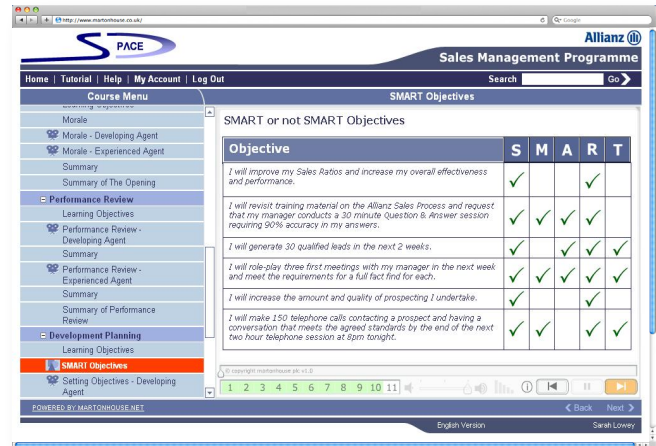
http://www.martonhouse.co.uk/

Google

PACE

Allianz

Sales Management Programme

Home | Tutorial | Help | My Account | Log Out

Search

Go

Course Menu

Learning Objectives

Morale

Morale - Developing Agent

Morale - Experienced Agent

Summary

Summary of The Opening

Performance Review

Learning Objectives

Performance Review - Developing Agent

Summary

Performance Review - Experienced Agent

Summary

Summary of Performance Review

Development Planning

Learning Objectives

SMART Objectives

Setting Objectives - Developing Agent

SMART Objectives

SMART or not SMART Objectives

| Objective | S | M | A | R | T |
|---|---|---|---|---|---|
| I will improve my Sales Ratios and increase my overall effectiveness and performance. | ✓ | | | ✓ | |
| I will revisit training material on the Allianz Sales Process and request that my manager conducts a 30 minute Question & Answer session requiring 90% accuracy in my answers. | ✓ | ✓ | ✓ | ✓ | |
| I will generate 30 qualified leads in the next 2 weeks. | ✓ | | ✓ | ✓ | ✓ |
| I will role-play three first meetings with my manager in the next week and meet the requirements for a full fact find for each. | ✓ | ✓ | ✓ | ✓ | ✓ |
| I will increase the amount and quality of prospecting I undertake. | ✓ | | | ✓ | |
| I will make 150 telephone calls contacting a prospect and having a conversation that meets the agreed standards by the end of the next two hour telephone session at 8pm tonight. | ✓ | ✓ | | ✓ | ✓ |

© copyright martonhouse plc v1.0

1 2 3 4 5 6 7 8 9 10 11

POWERED BY MARTONHOUSE.NET

Back Next

English Version

Sarah Lowey